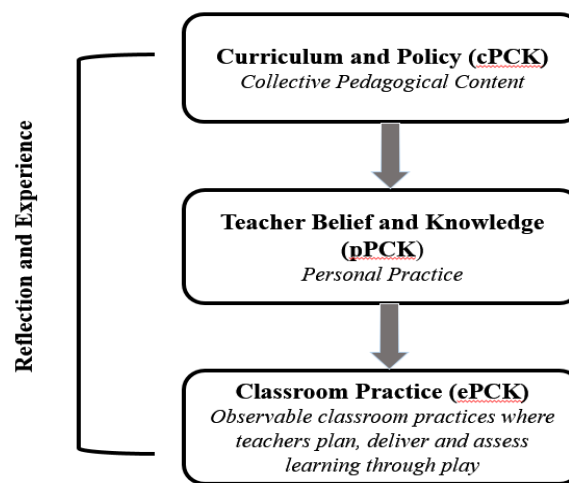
Reflection and Experience

Curriculum and Policy (cPCK)
Collective Pedagogical Content

Teacher Belief and Knowledge (pPCK)
Personal Practice

Classroom Practice (ePCK)
Observable classroom practices where teachers plan, deliver and assess learning through play